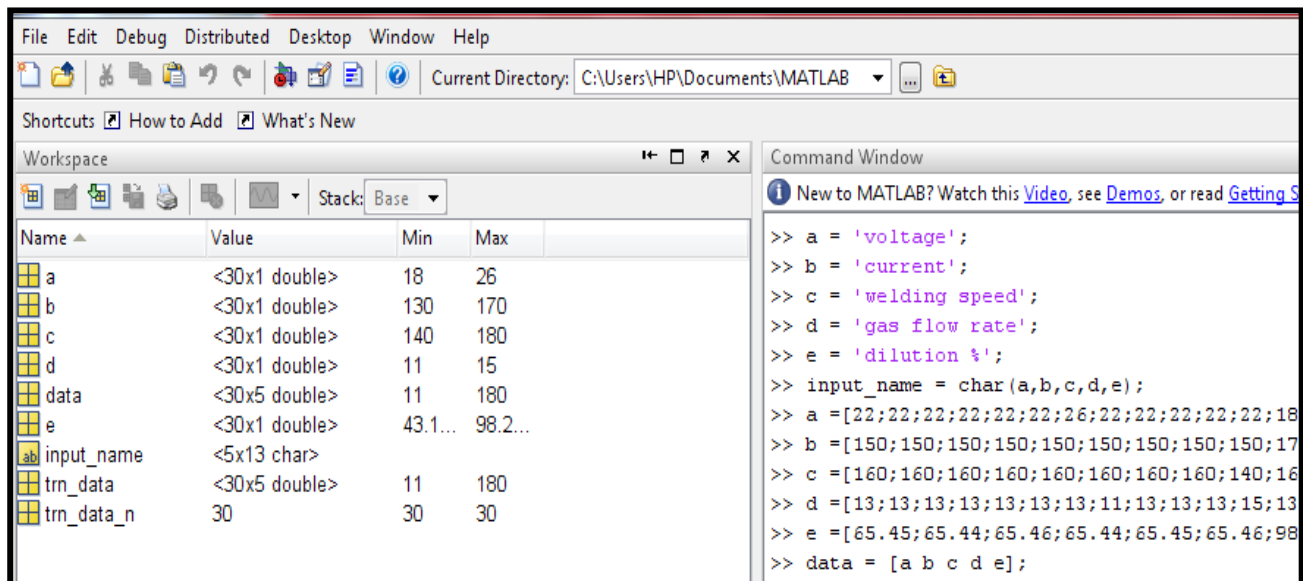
File Edit Debug Distributed Desktop Window Help

Current Directory: C:\Users\HP\Documents\MATLAB

Shortcuts How to Add What's New

Workspace

Stack: Base

| Name | Value | Min | Max |
|---|---|---|---|
| a | <30x1 double> | 18 | 26 |
| b | <30x1 double> | 130 | 170 |
| c | <30x1 double> | 140 | 180 |
| d | <30x1 double> | 11 | 15 |
| data | <30x5 double> | 11 | 180 |
| e | <30x1 double> | 43.1... | 98.2... |
| input_name | <5x13 char> | | |
| trn_data | <30x5 double> | 11 | 180 |
| trn_data_n | 30 | 30 | 30 |

Command Window

New to MATLAB? Watch this Video, see Demos, or read Getting S

>> a = 'voltage';
>> b = 'current';
>> c = 'welding speed';
>> d = 'gas flow rate';
>> e = 'dilution %';
>> input_name = char(a,b,c,d,e);
>> a =[22;22;22;22;22;22;26;22;22;22;22;22;18
>> b =[150;150;150;150;150;150;150;150;150;17
>> c =[160;160;160;160;160;160;160;160;140;16
>> d =[13;13;13;13;13;13;13;11;13;13;13;15;13
>> e =[65.45;65.44;65.46;65.44;65.45;65.46;98
>> data = [a b c d e];